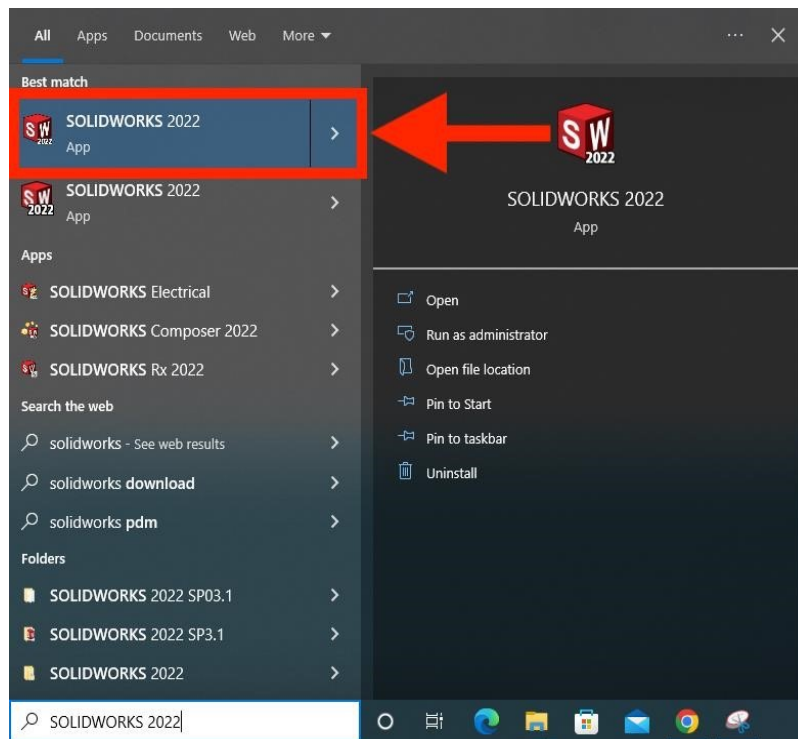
All Apps Documents Web More ▾ ··· ✕

Best match

SW 2022 SOLIDWORKS 2022
App

SW 2022 SOLIDWORKS 2022
App

Apps

SOLIDWORKS Electrical

SOLIDWORKS Composer 2022

SOLIDWORKS Rx 2022

Search the web

solidworks - See web results

solidworks download

solidworks pdm

Folders

SOLIDWORKS 2022 SP03.1

SOLIDWORKS 2022 SP3.1

SOLIDWORKS 2022

SW 2022

SOLIDWORKS 2022
App

Open

Run as administrator

Open file location

Pin to Start

Pin to taskbar

Uninstall

SOLIDWORKS 2022